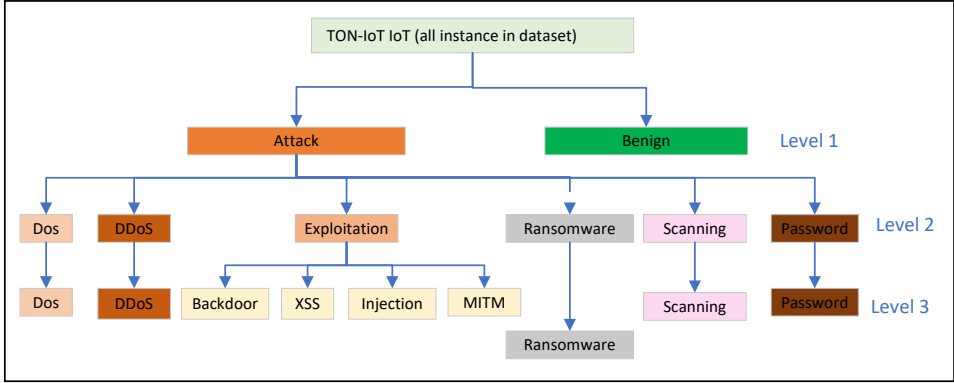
TON-IoT IoT (all instance in dataset)

Attack

Benign

Level 1

Dos

DDoS

Exploitation

Ransomware

Scanning

Password

Level 2

Dos

DDoS

Backdoor

XSS

Injection

MITM

Scanning

Password

Level 3

Ransomware